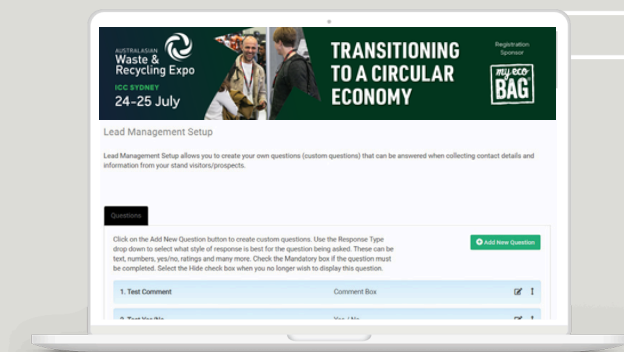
AUSTRALASIAN Waste & Recycling Expo

ICC SYDNEY

24–25 July

TRANSITIONING TO A CIRCULAR ECONOMY

Registration Sponsor

my eco BAG

Lead Management Setup

Lead Management Setup allows you to create your own questions (custom questions) that can be answered when collecting contact details and information from your stand visitors/prospects.

Questions

Click on the Add New Question button to create custom questions. Use the Response Type drop down to select what style of response is best for the question being asked. These can be text, numbers, yes/no, ratings and many more. Check the Mandatory box if the question must be completed. Select the Hide check box when you no longer wish to display this question.

Add New Question

1. Test Comment

Comment Box

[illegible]

Yes / No